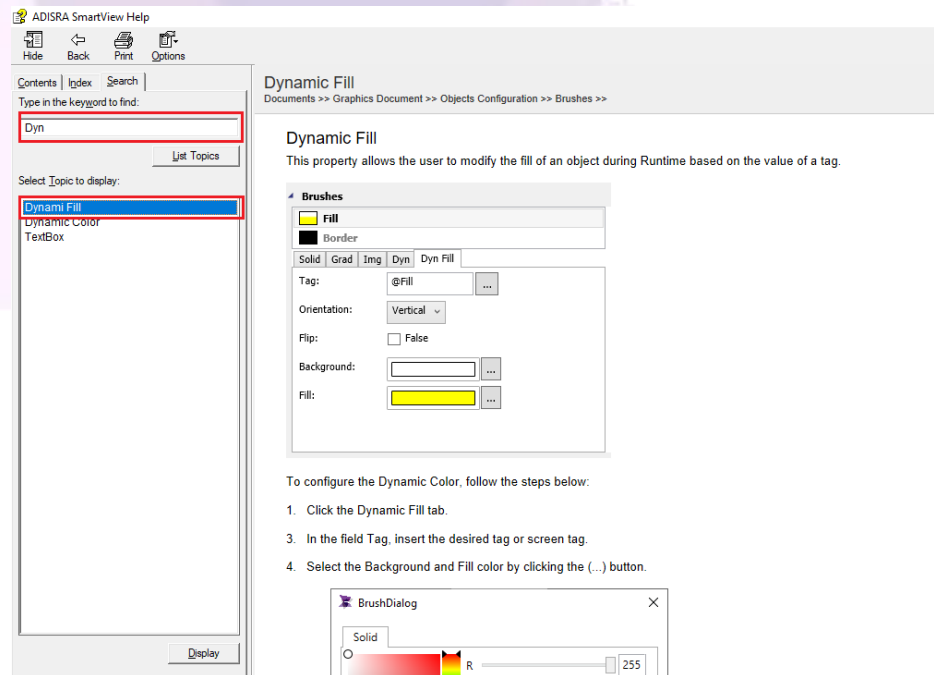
ADISRA SmartView Help

Hide Back Print Options

Contents | Index | Search

Type in the keyword to find:

Dyn

List Topics

Select Topic to display:

Dynami Fill
Dynamic Color
TextBox

Display

Dynamic Fill

Documents >> Graphics Document >> Objects Configuration >> Brushes >>

Dynamic Fill

This property allows the user to modify the fill of an object during Runtime based on the value of a tag.

Brushes

Fill

Border

Solid | Grad | Img | Dyn | Dyn Fill

Tag: @Fill ...

Orientation: Vertical

Flip: False

Background: ...

Fill: ...

To configure the Dynamic Color, follow the steps below:

1. Click the Dynamic Fill tab.

3. In the field Tag, insert the desired tag or screen tag.

4. Select the Background and Fill color by clicking the (...) button.

BrushDialog

Solid

R 255